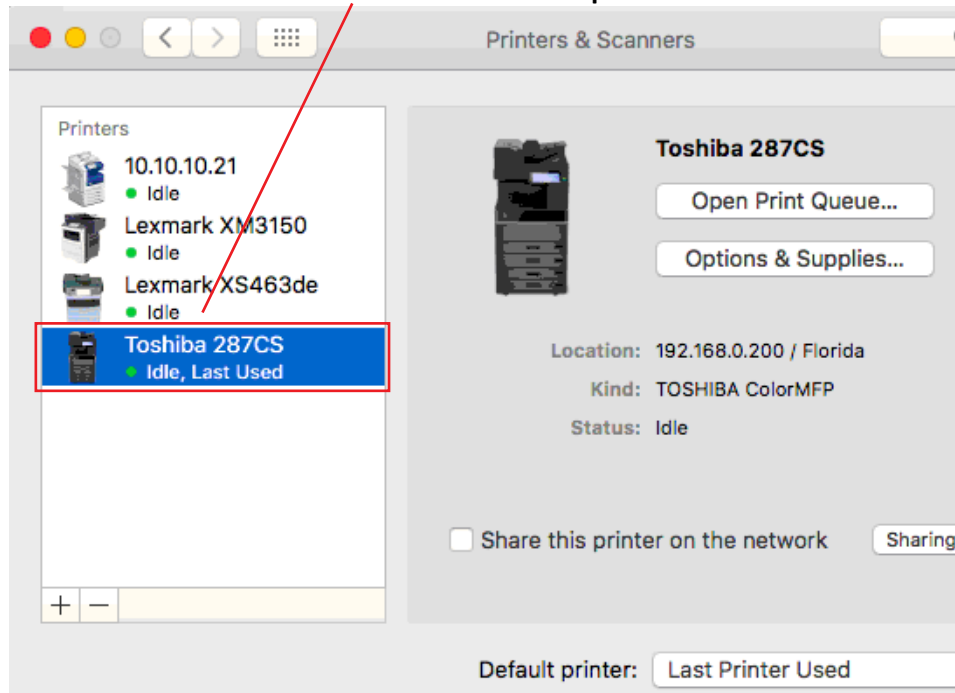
Printers & Scanners

Printers

10.10.10.21
Idle

Lexmark XM3150
Idle

Lexmark XS463de
Idle

Toshiba 287CS
Idle, Last Used

+ −

Toshiba 287CS

Open Print Queue...

Options & Supplies...

Location: 192.168.0.200 / Florida

Kind: TOSHIBA ColorMFP

Status: Idle

Share this printer on the network

Sharing

Default printer: Last Printer Used